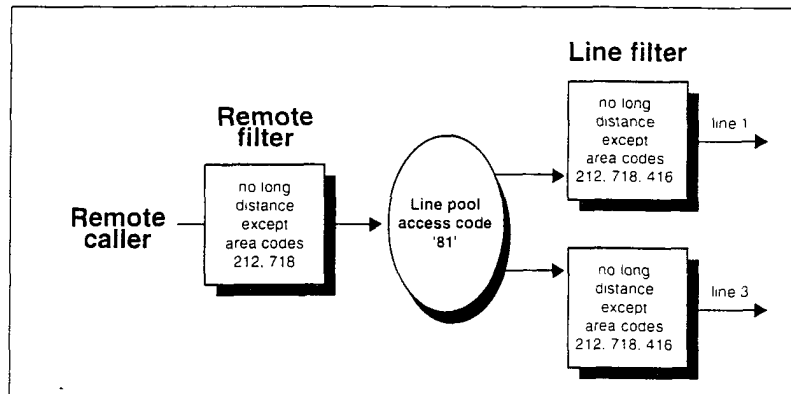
Line filter

Remote filter

Remote caller

no long distance except area codes 212. 718

Line pool access code '81'

no long distance except area codes 212. 718. 416

line 1

no long distance except area codes 212. 718. 416

line 3